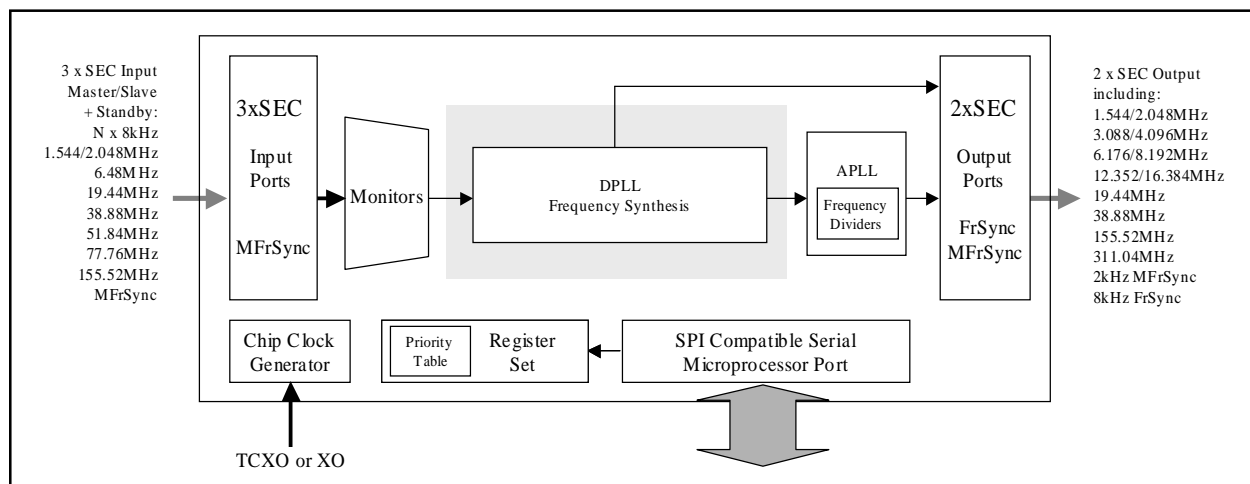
3 x SEC Input
Master/Slave
+ Standby:
N x 8kHz
1.544/2.048MHz
6.48MHz
19.44MHz
38.88MHz
51.84MHz
77.76MHz
155.52MHz
MFrSync

3xSEC
Input
Ports
MFrSync

Monitors

DPLL
Frequency Synthesis

APLL
Frequency
Dividers

2xSEC
Output
Ports
FrSync
MFrSync

2 x SEC Output
including:
1.544/2.048MHz
3.088/4.096MHz
6.176/8.192MHz
12.352/16.384MHz
19.44MHz
38.88MHz
155.52MHz
311.04MHz
2kHz MFrSync
8kHz FrSync

Chip Clock
Generator

Priority
Table

Register
Set

SPI Compatible Serial
Microprocessor Port

TCXO or XO